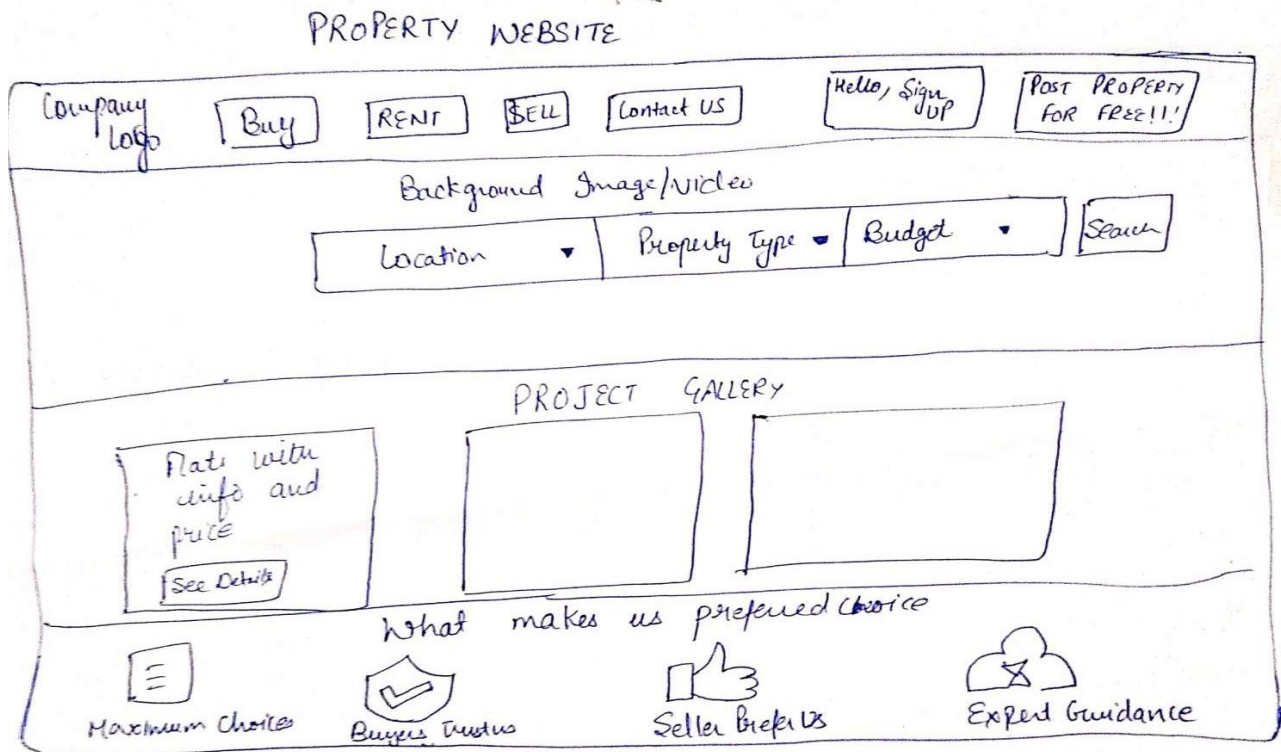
PROPERTY WEBSITE

Company logo
Buy
RENT
SELL
Contact US
Hello, Sign UP
POST PROPERTY FOR FREE!!

Background Image/Video

Location ▾
Property Type ▾
Budget ▾
Search

PROJECT GALLERY

Flats with info and price
See Details

What makes us prefered Choice

Maximum Choices
Buyers Trusts
Seller Prefer Us
Expert Guidance